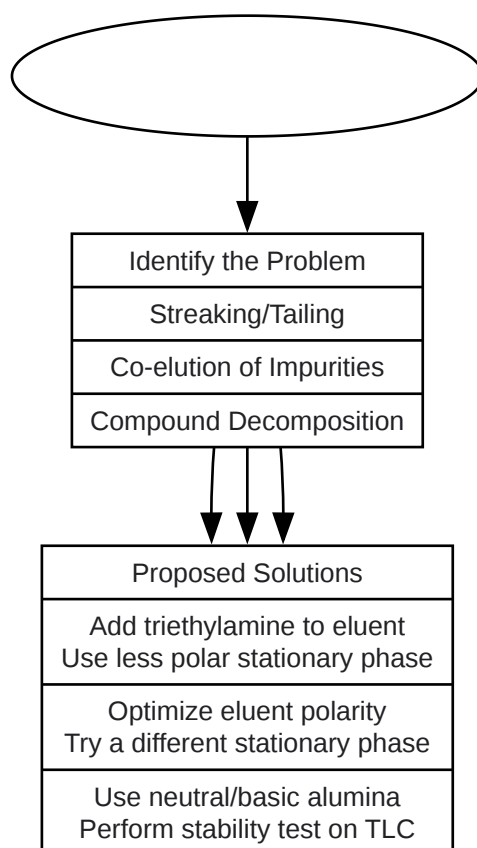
Identify the Problem

Streaking/Tailing

Co-elution of Impurities

Compound Decomposition

Proposed Solutions

Add triethylamine to eluent
Use less polar stationary phase

Optimize eluent polarity
Try a different stationary phase

Use neutral/basic alumina
Perform stability test on TLC